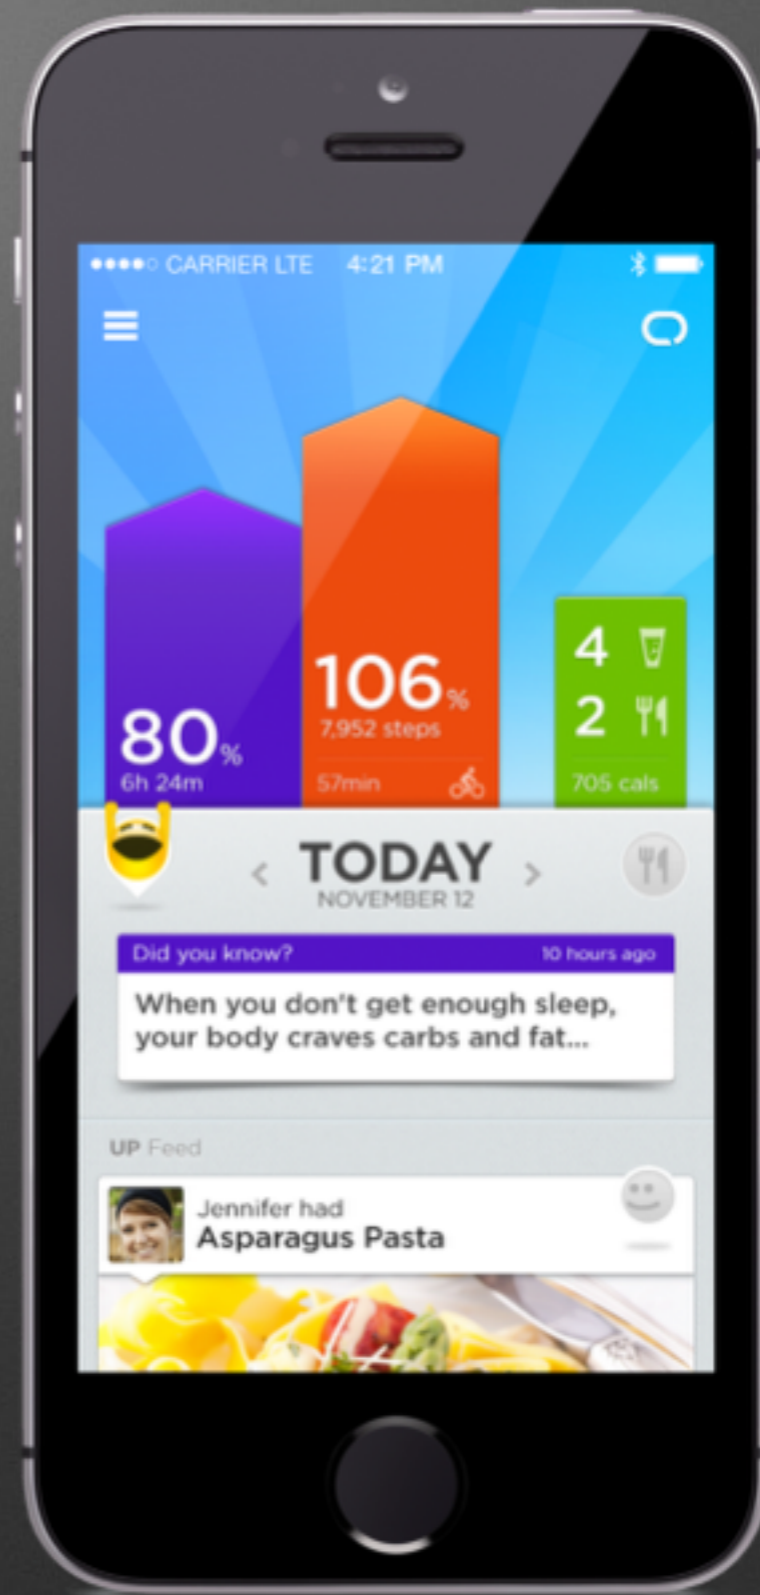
●●●●○ CARRIER LTE 4:21 PM

80%
6h 24m

106%
7,952 steps
57min

4
2
705 cals

< TODAY >
NOVEMBER 12

Did you know? 10 hours ago
When you don't get enough sleep, your body craves carbs and fat...

UP Feed

Jennifer had
Asparagus Pasta